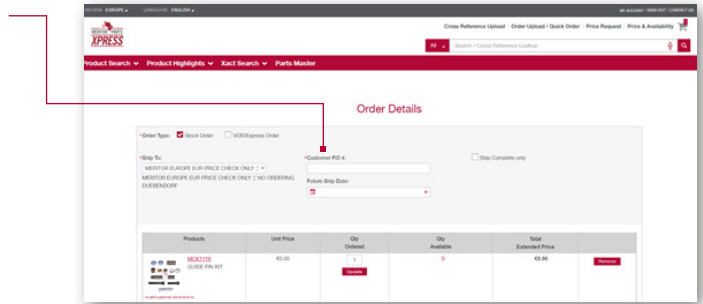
REGION EUROPE LANGUAGE ENGLISH

MY ACCOUNT | SIGN OUT | CONTACT US

XPRESS

Cross Reference Upload | Order Upload / Quick Order | Price Request | Price & Availability

All Search / Cross Reference Lookup

Product Search Product Highlights Xact Search Parts Master

Order Details

*Order Type: Stock Order VOR/Express Order

*Ship To:
MERITOR EUROPE EUR PRICE CHECK ONLY
MERITOR EUROPE EUR PRICE CHECK ONLY :: NO ORDERING DUEBENDORF

*Customer P.O #:

Future Ship Date:

Ship Complete only

| Products | Unit Price | Qty Ordered | Qty Available | Total Extended Price | |
|---|---|---|---|---|---|
| MCK1116 GUIDE PIN KIT | €0.00 | 1 Update | 0 | €0.00 | Remove |